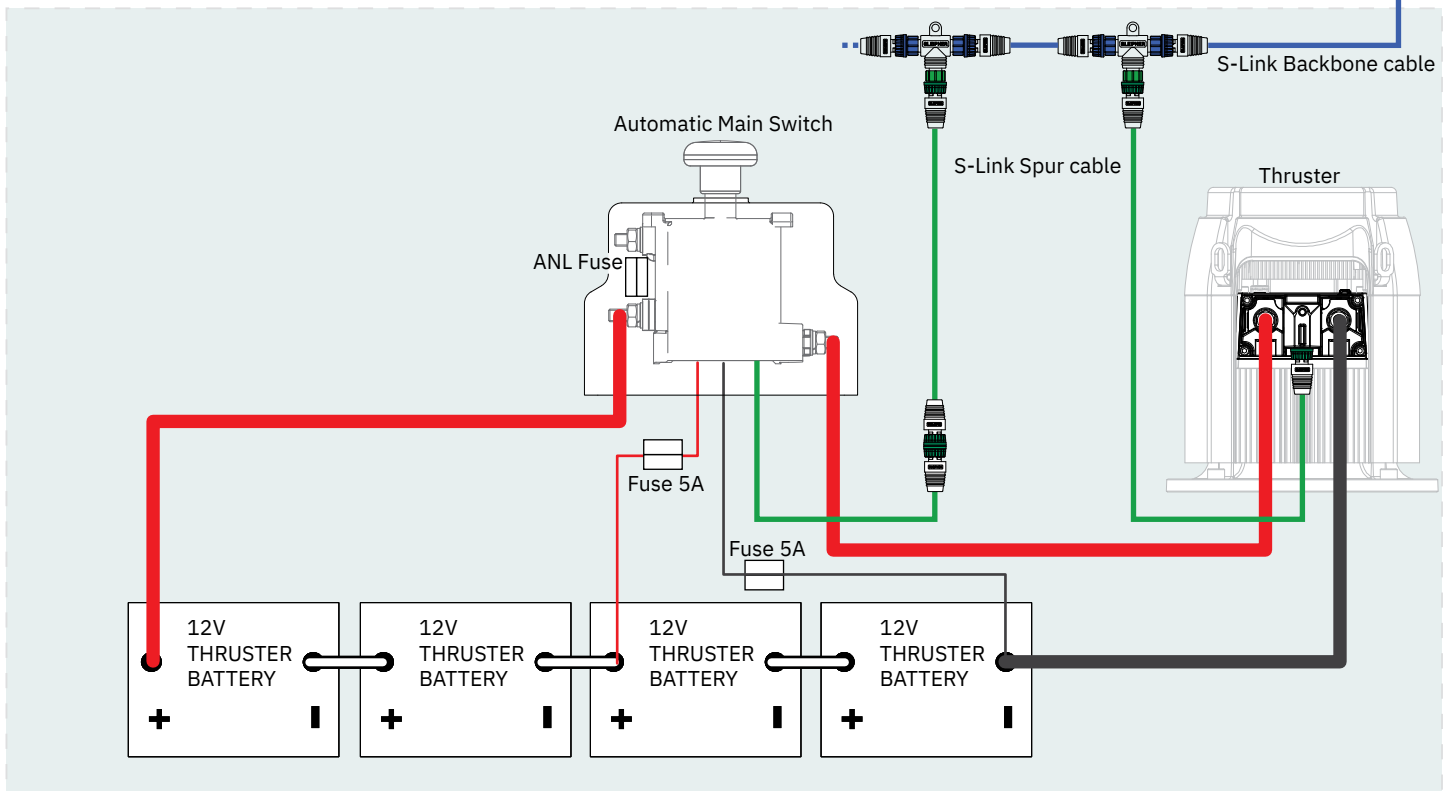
S-Link Backbone cable

Automatic Main Switch

S-Link Spur cable

Thruster

ANL Fuse

Fuse 5A

Fuse 5A

12V THRUSTER BATTERY
+ I

12V THRUSTER BATTERY
+ I

12V THRUSTER BATTERY
+ I

12V THRUSTER BATTERY
+ I